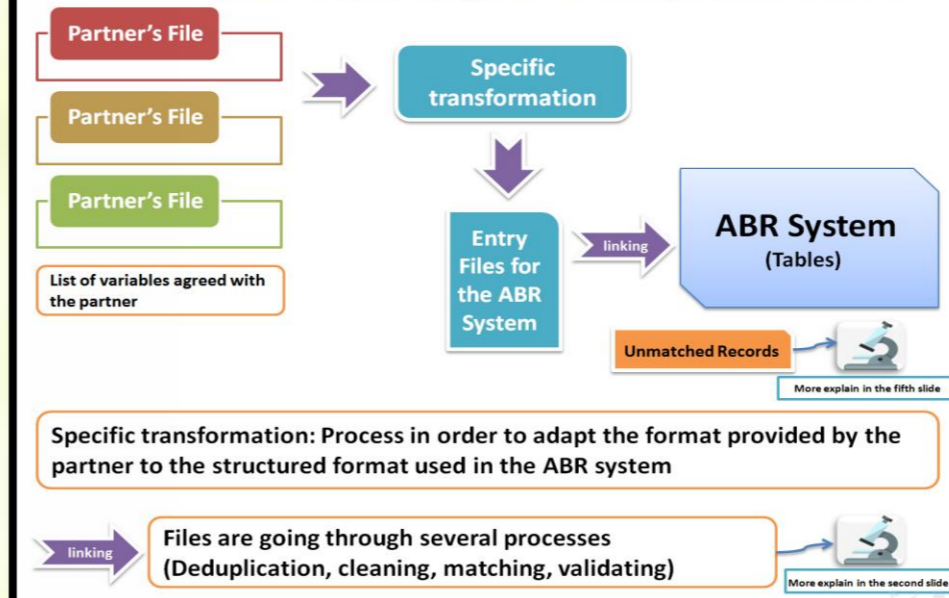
Partner's File

Partner's File

Partner's File

List of variables agreed with the partner

Specific transformation

Entry Files for the ABR System

linking

ABR System
(Tables)

Unmatched Records

More explain in the fifth slide

Specific transformation: Process in order to adapt the format provided by the partner to the structured format used in the ABR system

linking

Files are going through several processes (Deduplication, cleaning, matching, validating)

More explain in the second slide